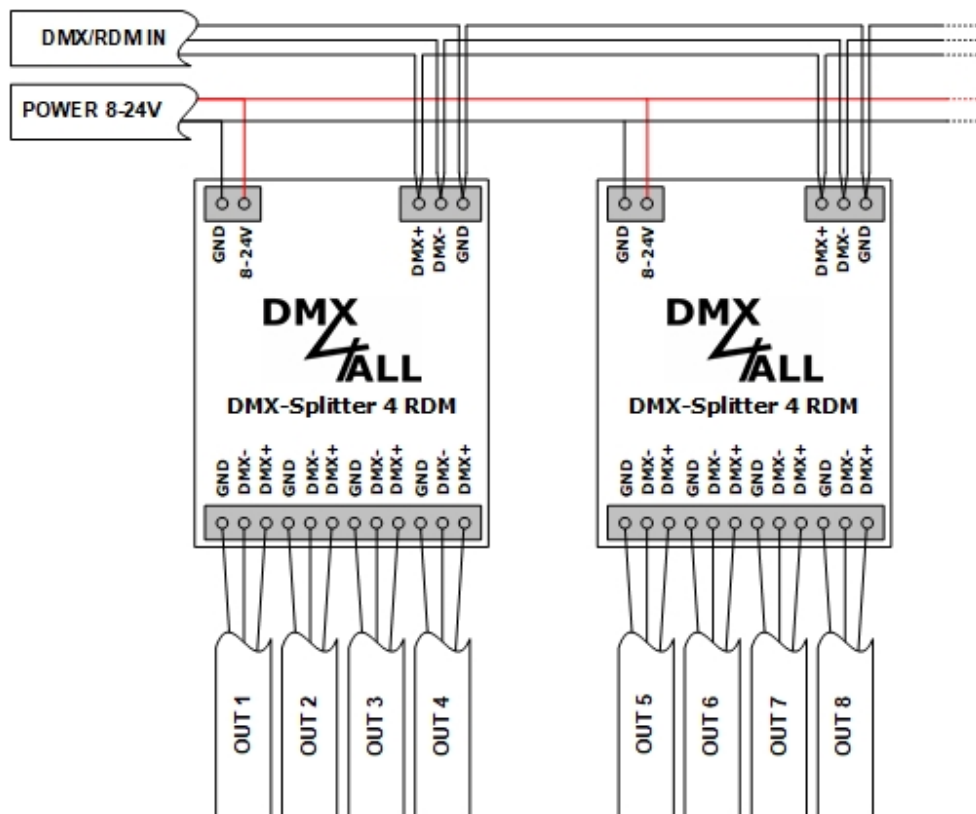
DMX/RDM IN

POWER 8-24V

GND
8-24V

DMX+
DMX-
GND

DMX
4
ALL
DMX-Splitter 4 RDM

GND
DMX-
DMX+
GND
DMX-
DMX+
GND
DMX-
DMX+
GND
DMX-
DMX+

OUT 1
OUT 2
OUT 3
OUT 4

GND
8-24V

DMX+
DMX-
GND

DMX
4
ALL
DMX-Splitter 4 RDM

GND
DMX-
DMX+
GND
DMX-
DMX+
GND
DMX-
DMX+
GND
DMX-
DMX+

OUT 5
OUT 6
OUT 7
OUT 8